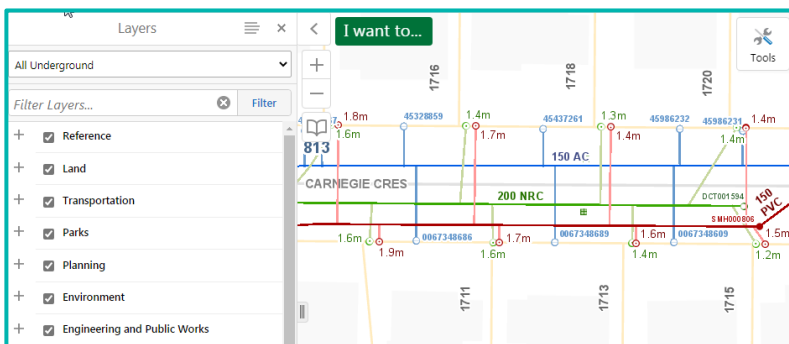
Layers

All Underground

Filter Layers...

Filter

Reference

Land

Transportation

Parks

Planning

Environment

Engineering and Public Works

I want to...

Tools

1716

1718

1720

1.8m

45328859

1.4m

45437261

1.3m

45986232

45986231

1.4m

1.6m

1.7m

1.4m

1.4m

813

150 AC

CARNEGIE CRES

200 NRC

DCT001594

150 PVC

SMH000806

1.6m

0067348686

1.7m

0067348689

1.6m

0067348609

1.5m

1.9m

1.6m

1.4m

1.2m

1711

1713

1715